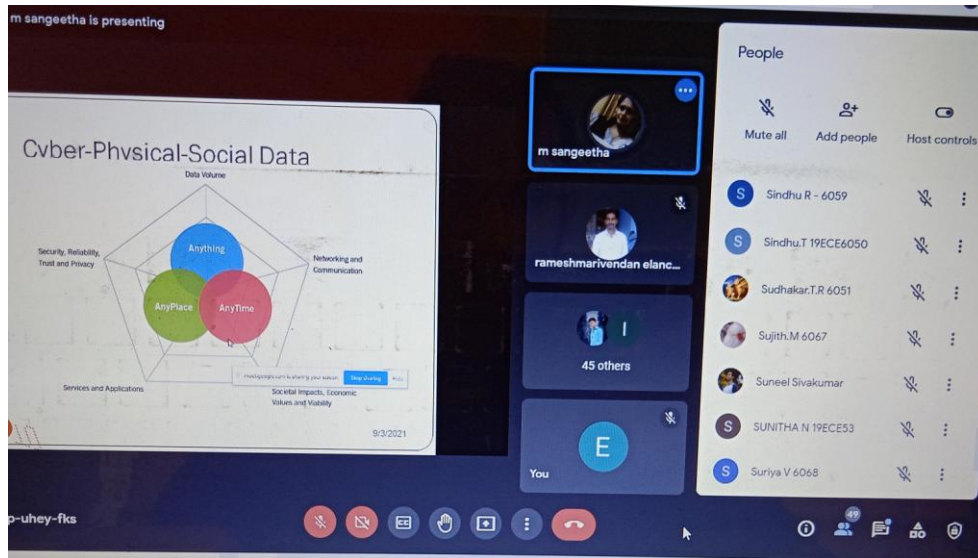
m sangeetha is presenting

Cyber-Physical-Social Data

Data Volume

Security, Reliability, Trust and Privacy

Networking and Communication

Anything

AnyPlace

AnyTime

Services and Applications

Societal Impacts, Economic Values and Viability

meet.google.com is sharing your screen. Stop sharing Hide

9/3/2021

m sangeetha

rameshmarivendan elanc...

I

45 others

E

You

People

Mute all

Add people

Host controls

S Sindhu R - 6059

S Sindhu.T 19ECE6050

Sudhakar.T.R 6051

Sujith.M 6067

Suneel Sivakumar

S SUNITHA N 19ECE53

S Suriya V 6068

p-uhey-fks

49